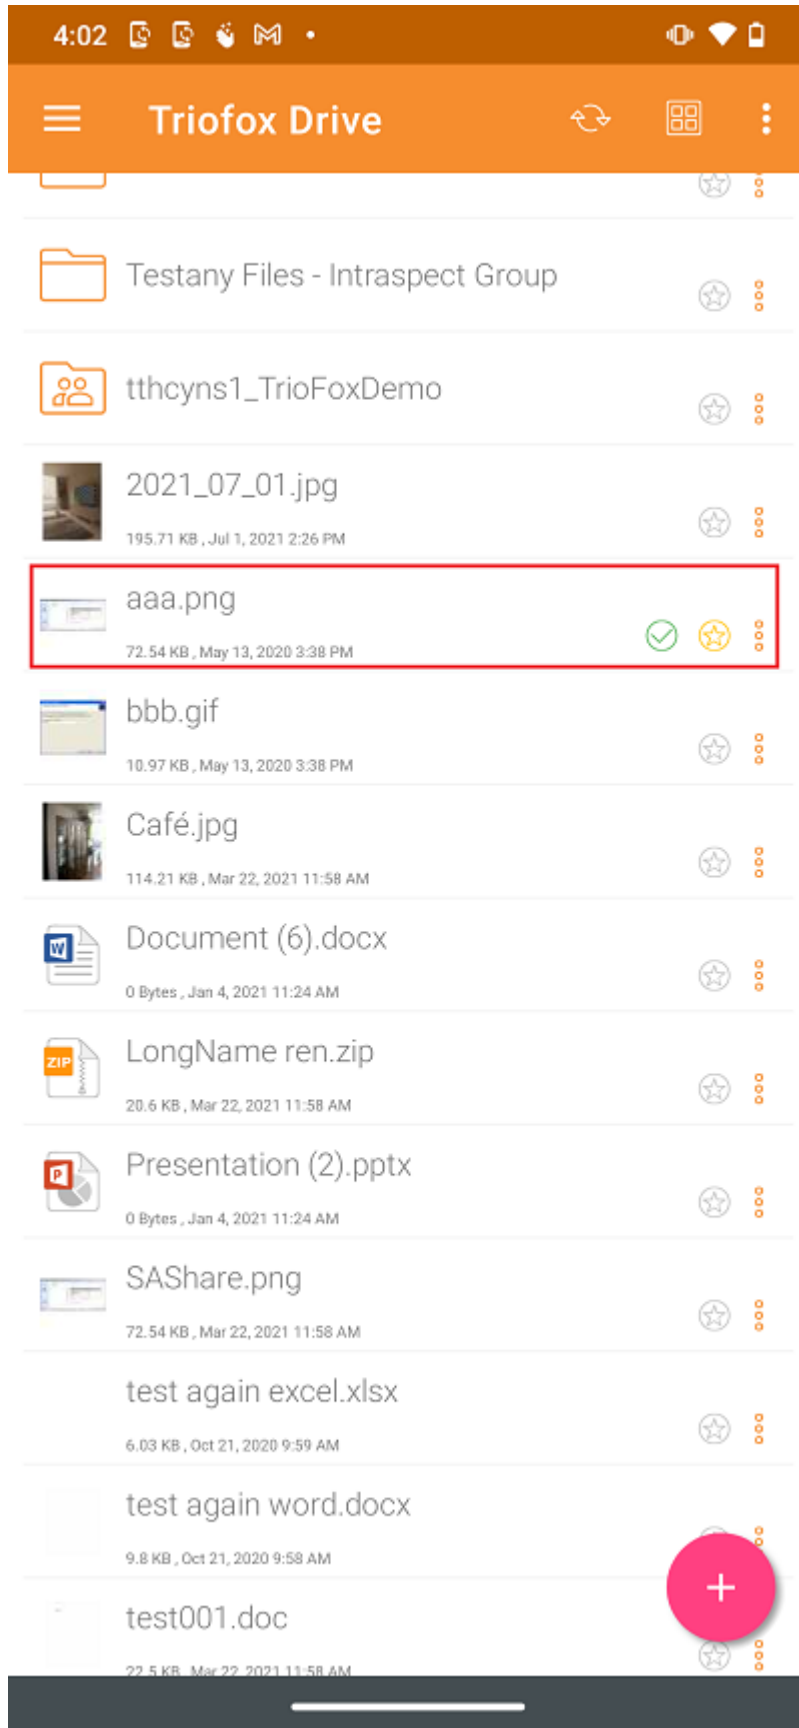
4:02

Triofox Drive

Testany Files - Intraspect Group

tthcyns1_TrioFoxDemo

2021_07_01.jpg
195.71 KB , Jul 1, 2021 2:26 PM

aaa.png
72.54 KB , May 13, 2020 3:38 PM

bbb.gif
10.97 KB , May 13, 2020 3:38 PM

Café.jpg
114.21 KB , Mar 22, 2021 11:58 AM

Document (6).docx
0 Bytes , Jan 4, 2021 11:24 AM

ZIP
LongName ren.zip
20.6 KB , Mar 22, 2021 11:58 AM

Presentation (2).pptx
0 Bytes , Jan 4, 2021 11:24 AM

SAShare.png
72.54 KB , Mar 22, 2021 11:58 AM

test again excel.xlsx
6.03 KB , Oct 21, 2020 9:59 AM

test again word.docx
9.8 KB , Oct 21, 2020 9:58 AM

test001.doc
22.5 KB , Mar 22, 2021 11:58 AM